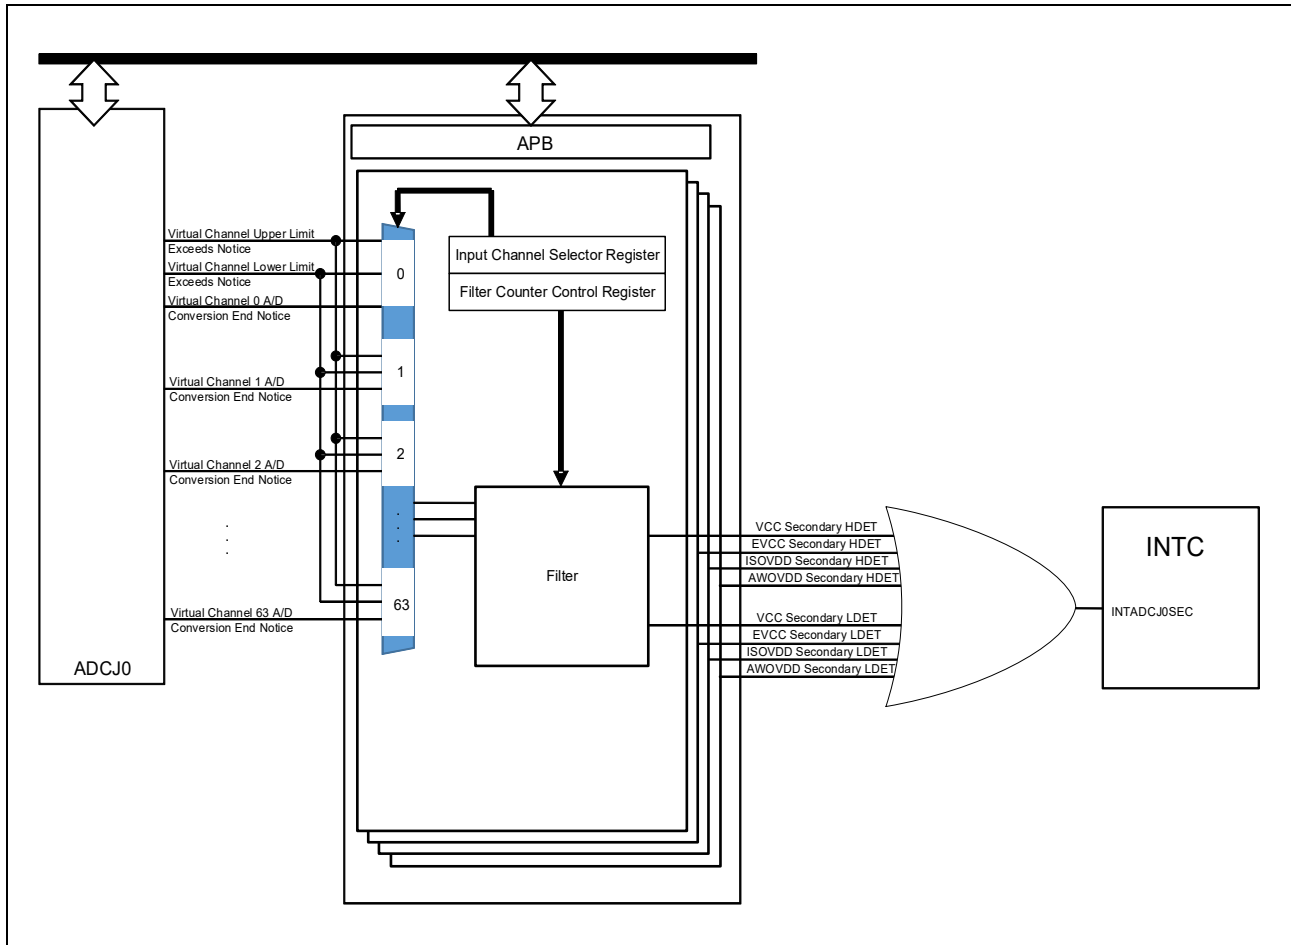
APB

Input Channel Selector Register

Filter Counter Control Register

Virtual Channel Upper Limit Exceeds Notice

Virtual Channel Lower Limit Exceeds Notice

Virtual Channel 0 A/D Conversion End Notice

Virtual Channel 1 A/D Conversion End Notice

Virtual Channel 2 A/D Conversion End Notice

Virtual Channel 63 A/D Conversion End Notice

0

1

2

63

Filter

ADCJ0

VCC Secondary HDET
EVCC Secondary HDET
ISOVDD Secondary HDET
AWOVDD Secondary HDET

VCC Secondary LDET
EVCC Secondary LDET
ISOVDD Secondary LDET
AWOVDD Secondary LDET

INTC

INTADCJ0SEC